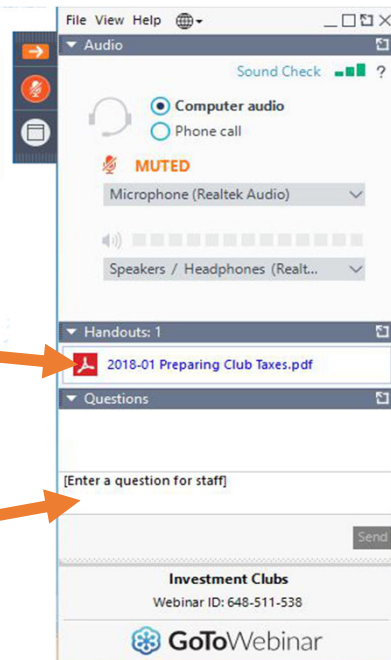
File View Help

Audio

Sound Check ?

Computer audio

Phone call

MUTED

Microphone (Realtek Audio)

Speakers / Headphones (Realt...

Handouts: 1

2018-01 Preparing Club Taxes.pdf

Questions

[Enter a question for staff]

Send

Investment Clubs

Webinar ID: 648-511-538

GoToWebinar